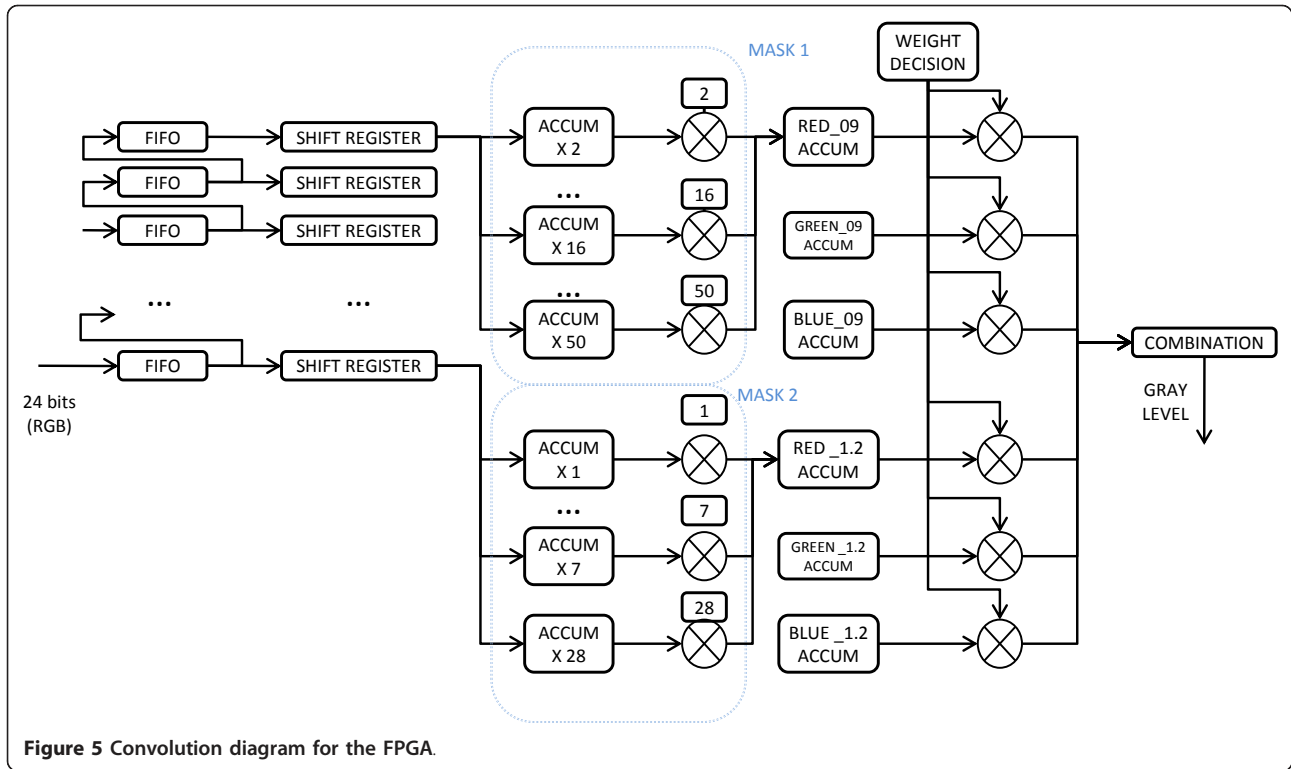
MASK 1

WEIGHT DECISION

FIFO

SHIFT REGISTER

FIFO

SHIFT REGISTER

FIFO

SHIFT REGISTER

...

...

FIFO

SHIFT REGISTER

24 bits (RGB)

ACCUM X 2

2

...

ACCUM X 16

16

...

ACCUM X 50

50

RED_09 ACCUM

GREEN_09 ACCUM

BLUE_09 ACCUM

COMBINATION

GRAY LEVEL

MASK 2

ACCUM X 1

1

...

ACCUM X 7

7

ACCUM X 28

28

RED _1.2 ACCUM

GREEN _1.2 ACCUM

BLUE _1.2 ACCUM

**Figure 5** **Convolution diagram for the FPGA**.